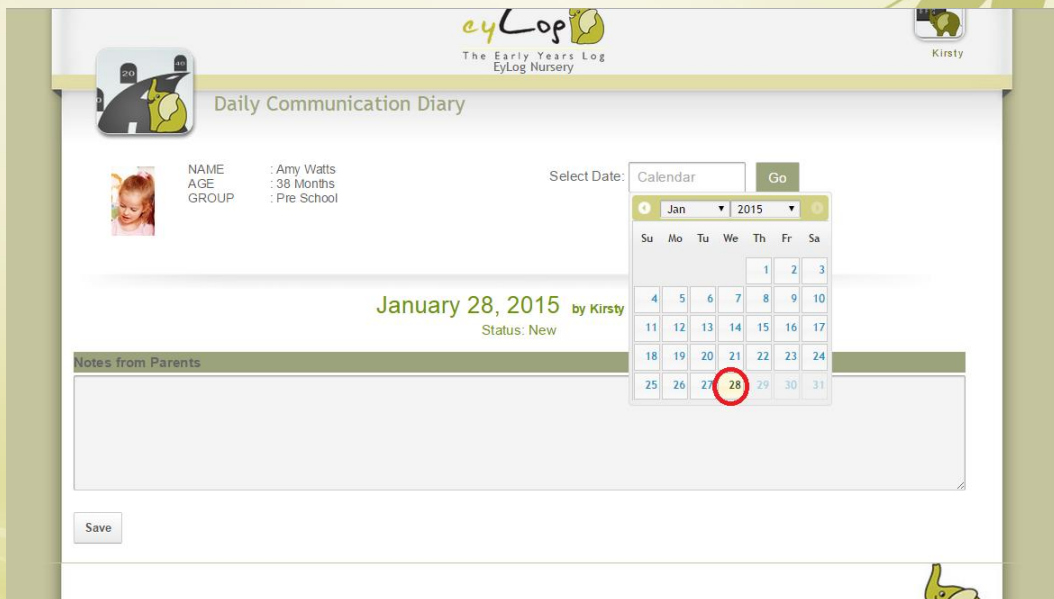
eyLog

The Early Years Log
EyLog Nursery

Kirsty

20 40

Daily Communication Diary

NAME : Amy Watts
AGE : 38 Months
GROUP : Pre School

Select Date: Calendar Go

Jan 2015

| Su | Mo | Tu | We | Th | Fr | Sa |
|---|---|---|---|---|---|---|
| | | | | 1 | 2 | 3 |
| 4 | 5 | 6 | 7 | 8 | 9 | 10 |
| 11 | 12 | 13 | 14 | 15 | 16 | 17 |
| 18 | 19 | 20 | 21 | 22 | 23 | 24 |
| 25 | 26 | 27 | 28 | 29 | 30 | 31 |

January 28, 2015 by Kirsty
Status: New

Notes from Parents

Save